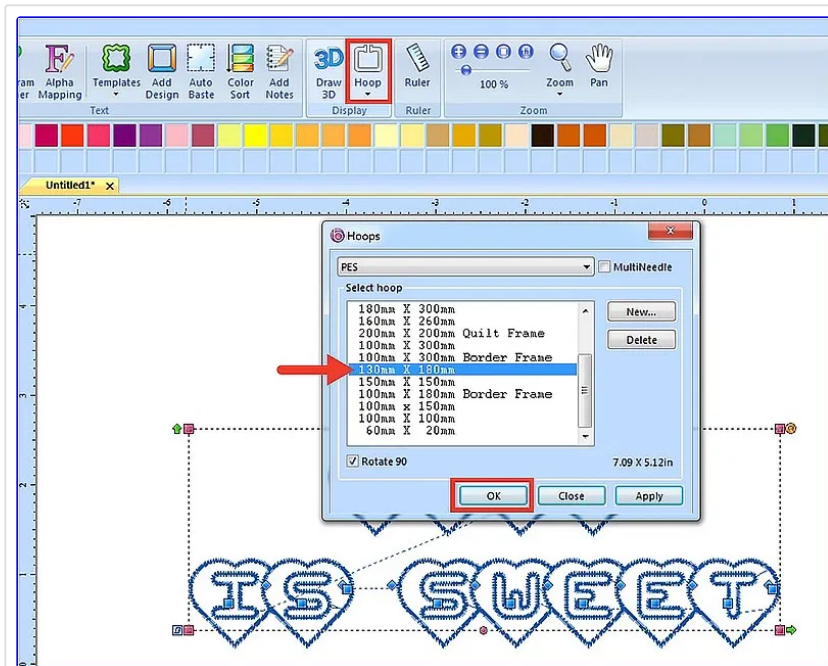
ram
er
Alpha Mapping
Templates
Add Design
Auto Baste
Color Sort
Add Notes
Text
Draw 3D
Hoop
Display
Ruler
Ruler
100 %
Zoom
Pan
Zoom
Untitled1*
-7
-6
-5
-4
-3
-2
-1
0
1
3
2
1
Hoops
PES
MultiNeedle
Select hoop
180mm X 300mm
160mm X 260mm
200mm X 200mm Quilt Frame
100mm X 300mm
100mm X 300mm Border Frame
130mm X 180mm
150mm X 150mm
100mm X 180mm Border Frame
100mm x 150mm
100mm X 100mm
60mm X 20mm
New...
Delete
Rotate 90
7.09 X 5.12in
OK
Close
Apply
IS SWEET